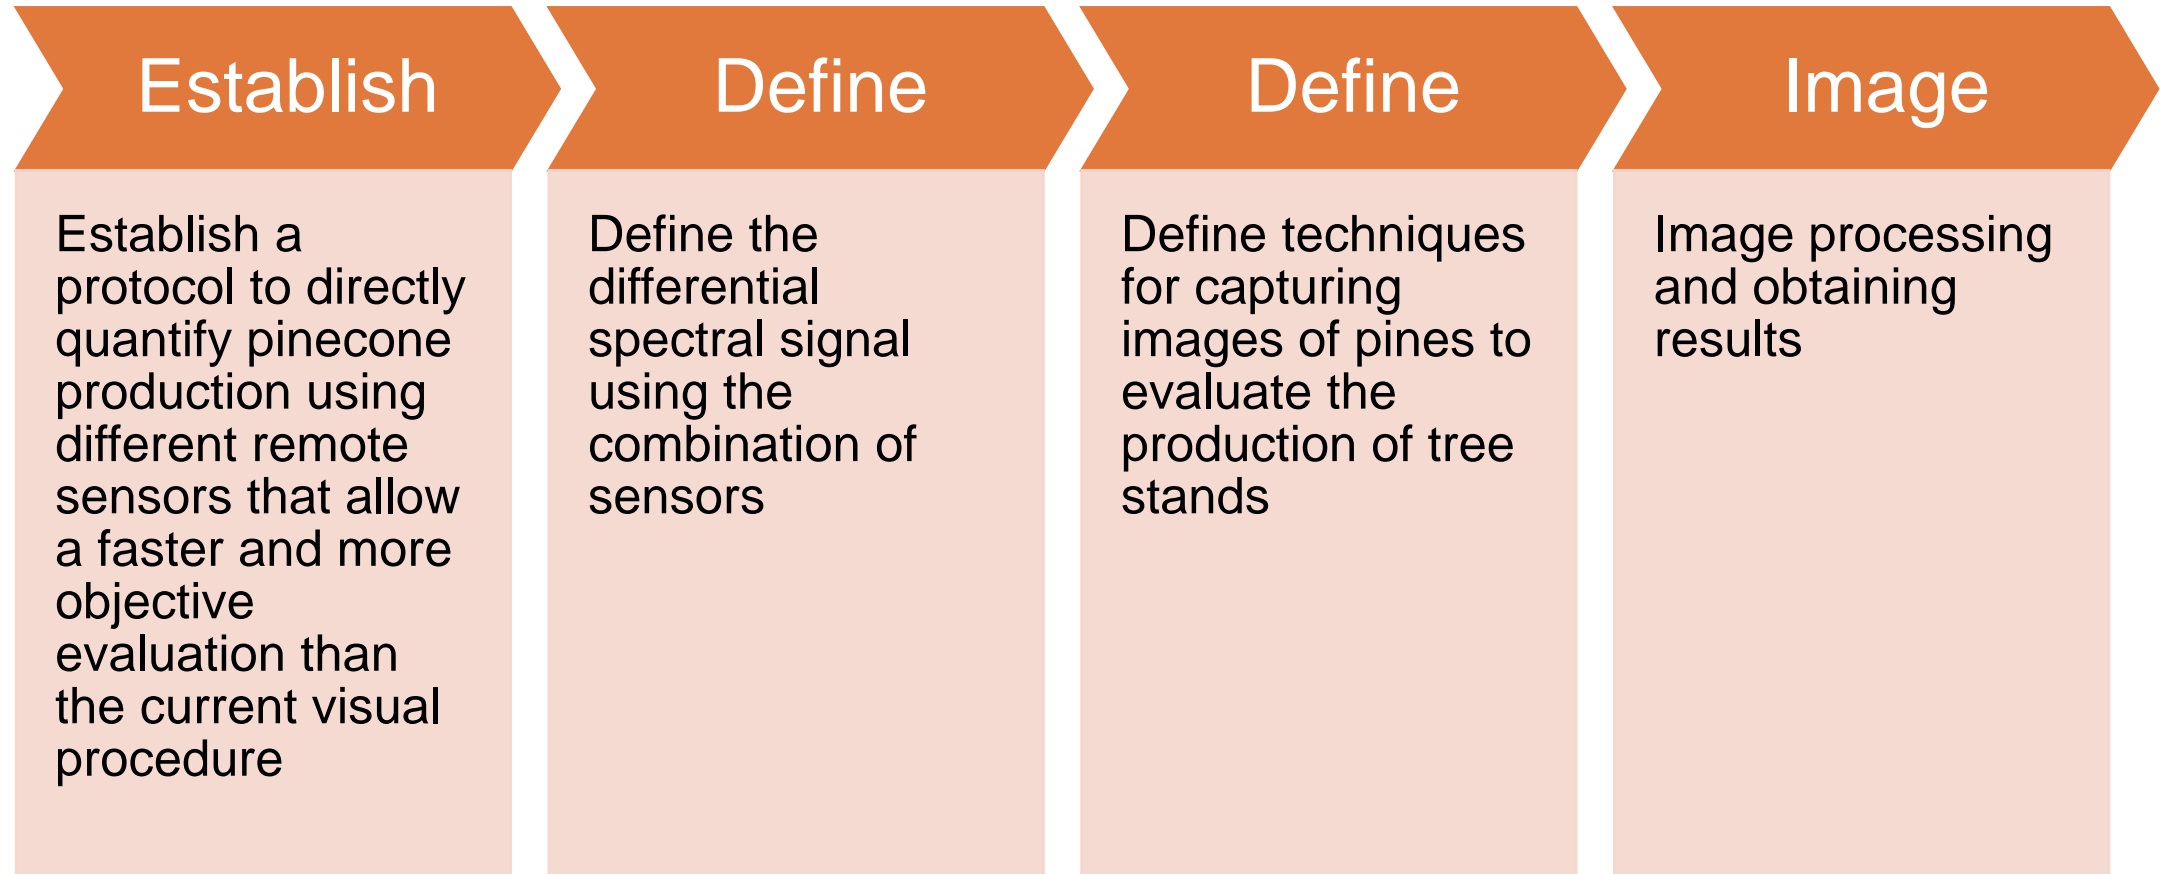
Establish

Establish a protocol to directly quantify pinecone production using different remote sensors that allow a faster and more objective evaluation than the current visual procedure

Define

Define the differential spectral signal using the combination of sensors

Define

Define techniques for capturing images of pines to evaluate the production of tree stands

Image

Image processing and obtaining results